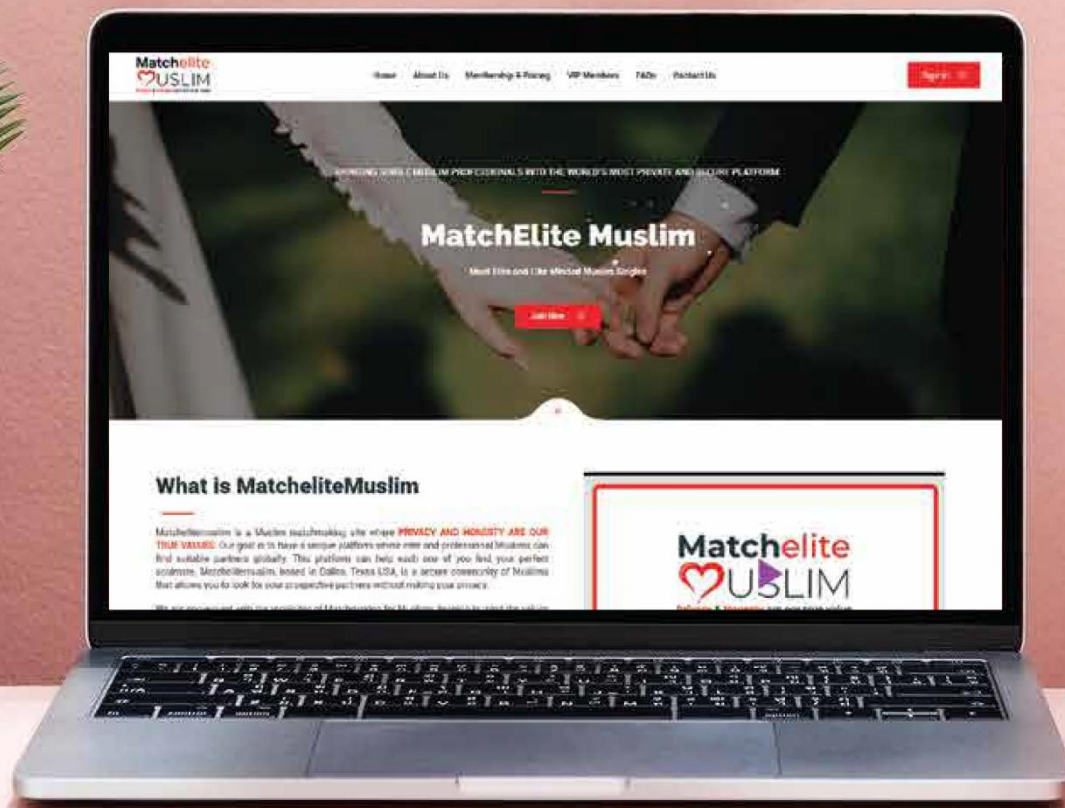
Matchelite
MUSLIM

Home About Us Membership & Pricing VIP Members FAQs Contact Us

Sign in

BRINGING SINGLE MUSLIM PROFESSIONALS INTO THE WORLD'S MOST PRIVATE AND SECURE PLATFORM

MatchElite Muslim

Meet Elite and Like Minded Muslim Singles

Join Now

What is MatcheliteMuslim

Matchelitemuslim is a Muslim matchmaking site where PRIVACY AND MODESTY ARE OUR TRUE VALUES. Our goal is to have a unique platform where elite and professional Muslims can find suitable partners globally. This platform can help each one of you find your perfect soulmate. Matchelitemuslim, based in Dallas, Texas USA, is a secure community of Muslims that allows you to look for your prospective partners without risking your privacy.

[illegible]

Matchelite
MUSLIM
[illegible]